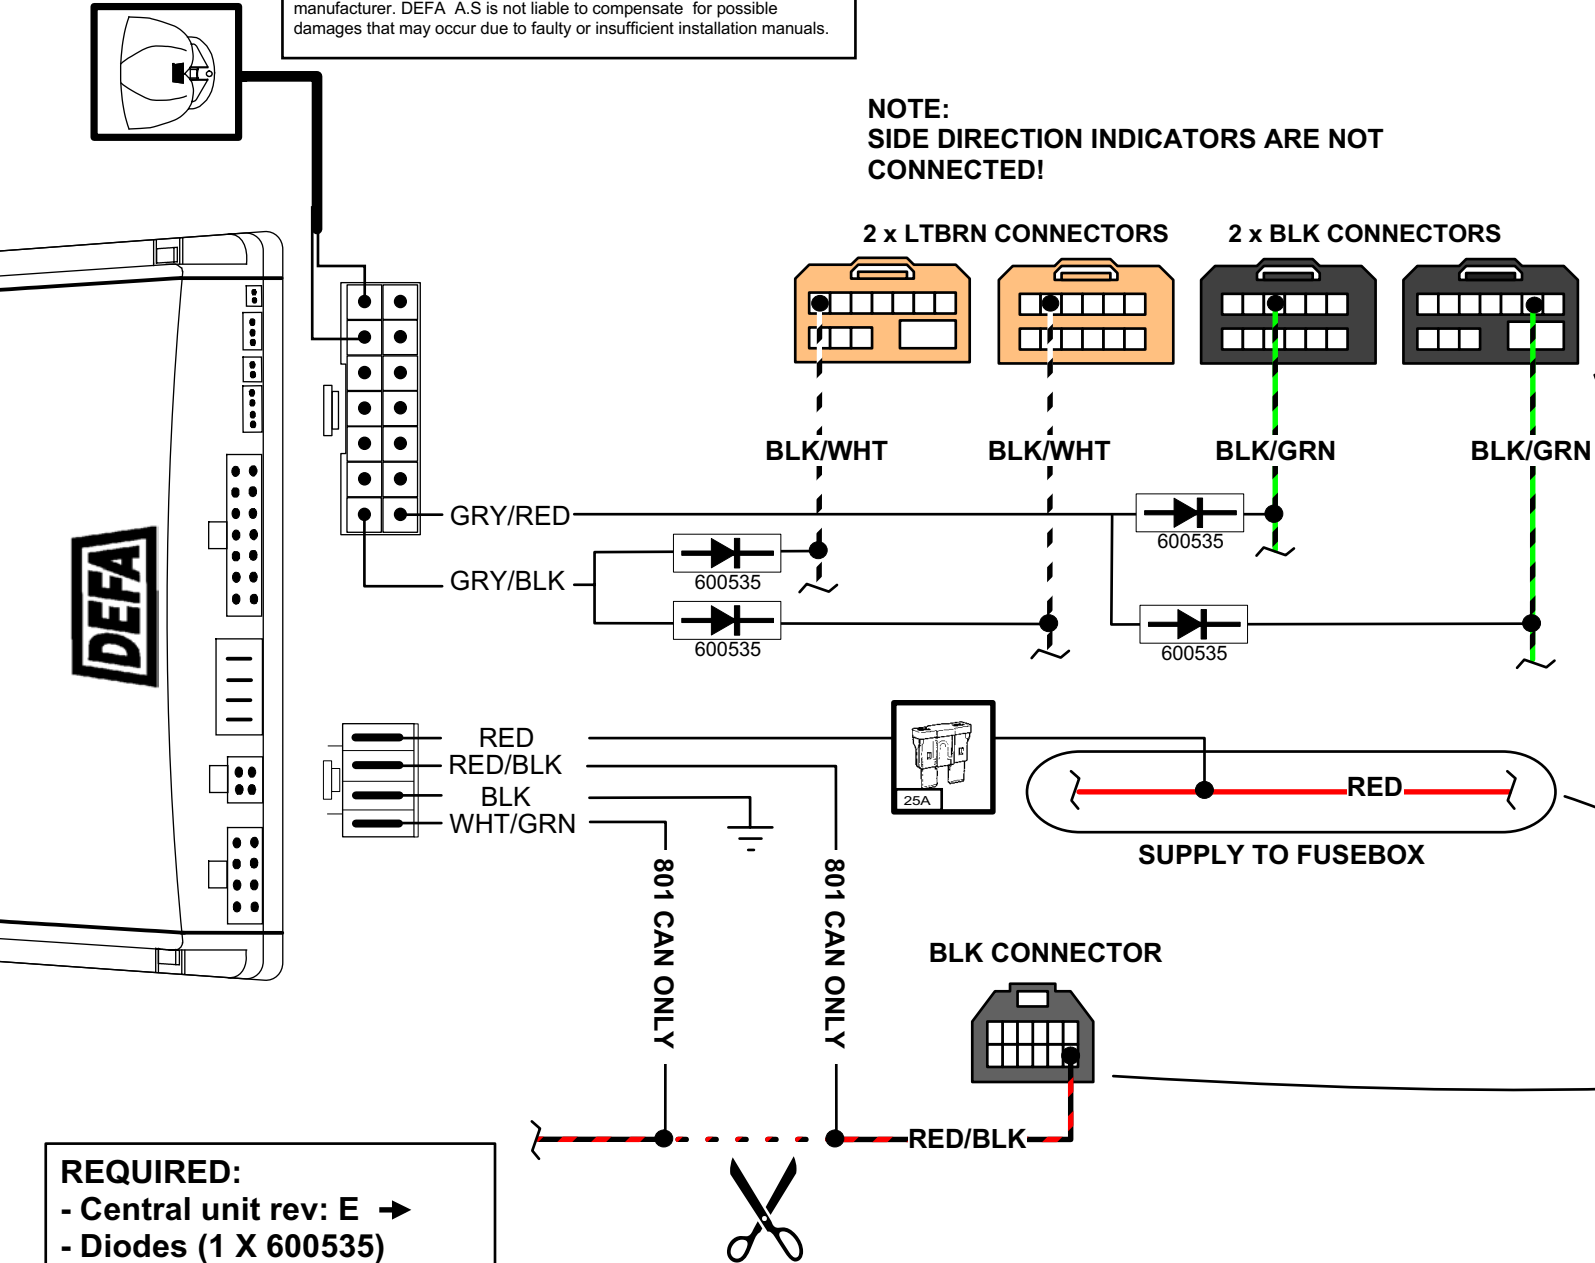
manufacturer. DEFA A.S is not liable to compensate for possible damages that may occur due to faulty or insufficient installation manuals.

NOTE:
SIDE DIRECTION INDICATORS ARE NOT CONNECTED!

2 x LTBRN CONNECTORS

2 x BLK CONNECTORS

DEFA

BLK/WHT

BLK/WHT

BLK/GRN

BLK/GRN

GRY/RED

GRY/BLK

600535

600535

600535

600535

RED

RED/BLK

BLK

WHT/GRN

25A

RED

SUPPLY TO FUSEBOX

801 CAN ONLY

801 CAN ONLY

BLK CONNECTOR

RED/BLK

REQUIRED:
- Central unit rev: E →
- Diodes (1 X 600535)